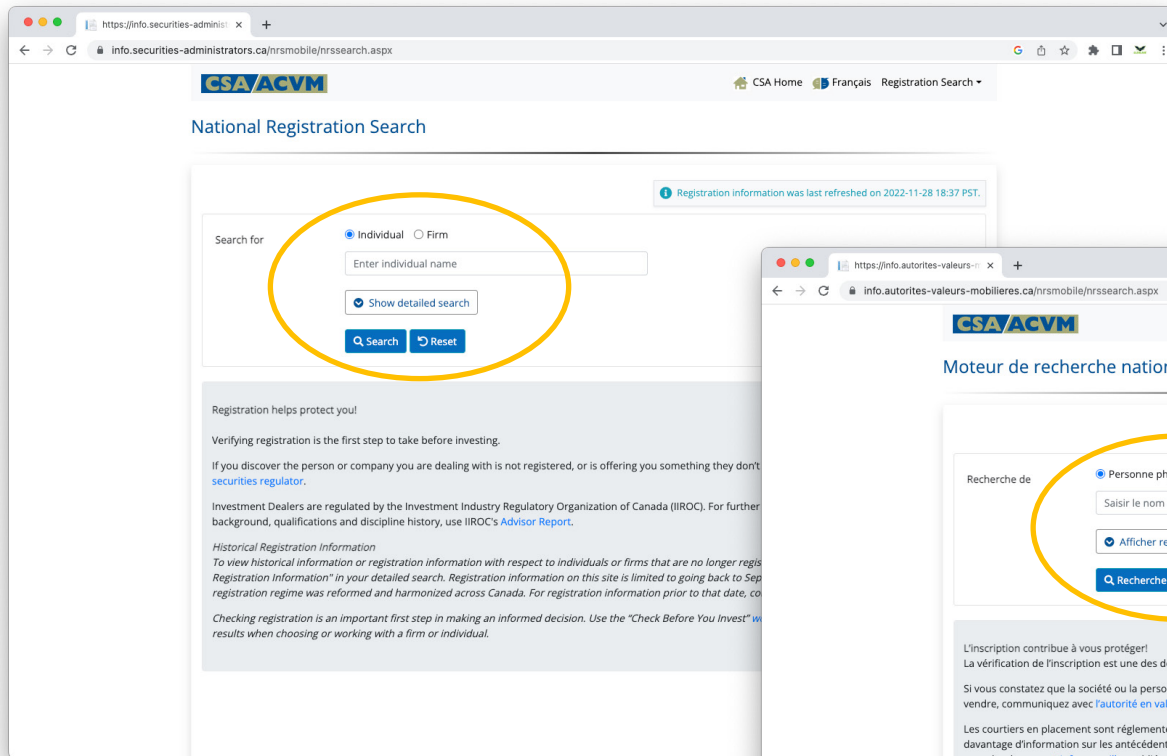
https://info.securities-administ ×  +
info.securities-administrators.ca/nrsmobile/nrssearch.aspx

CSA/ACVM

CSA Home  Français  Registration Search

National Registration Search

Registration information was last refreshed on 2022-11-28 18:37 PST.

Search for
Individual  Firm
Enter individual name
Show detailed search
Search  Reset

Registration helps protect you!

Verifying registration is the first step to take before investing.

If you discover the person or company you are dealing with is not registered, or is offering you something they don't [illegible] securities regulator.

Investment Dealers are regulated by the Investment Industry Regulatory Organization of Canada (IIROC). For further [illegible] background, qualifications and discipline history, use IIROC's Advisor Report.

Historical Registration Information
To view historical information or registration information with respect to individuals or firms that are no longer regis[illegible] Registration Information" in your detailed search. Registration information on this site is limited to going back to Sep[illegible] registration regime was reformed and harmonized across Canada. For registration information prior to that date, co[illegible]

Checking registration is an important first step in making an informed decision. Use the "Check Before You Invest" w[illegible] results when choosing or working with a firm or individual.

https://info.autorites-valeurs-m ×  +
info.autorites-valeurs-mobilieres.ca/nrsmobile/nrssearch.aspx

CSA/ACVM

Moteur de recherche natio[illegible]

Recherche de
Personne ph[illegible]
Saisir le nom
Afficher re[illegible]
Recherche

L'inscription contribue à vous protéger!
La vérification de l'inscription est une des d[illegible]

Si vous constatez que la société ou la perso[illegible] vendre, communiquez avec l'autorité en val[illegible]

Les courtiers en placement sont réglement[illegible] davantage d'information sur les antécédent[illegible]